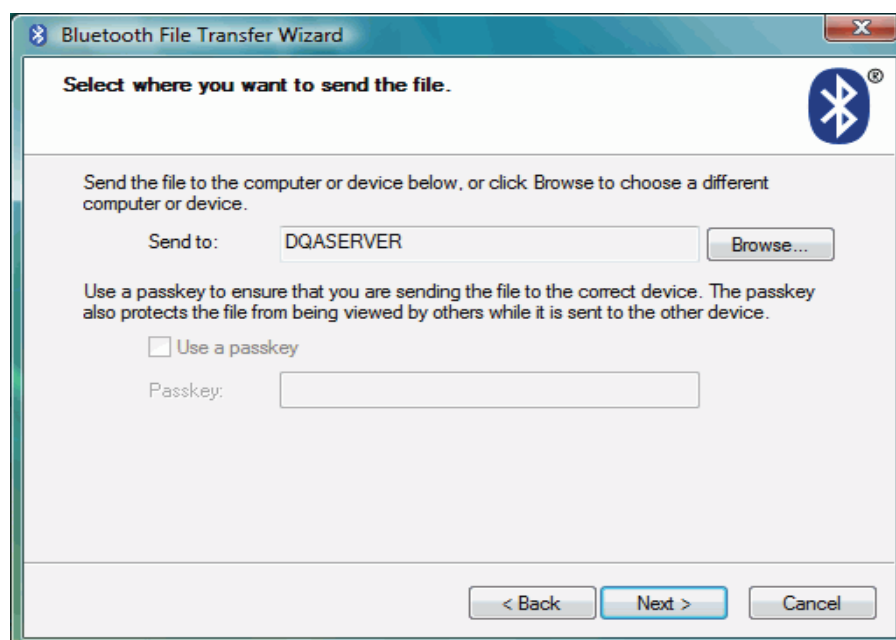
Bluetooth File Transfer Wizard

Select where you want to send the file.

®

Send the file to the computer or device below, or click Browse to choose a different computer or device.

Send to: DQASERVER Browse...

Use a passkey to ensure that you are sending the file to the correct device. The passkey also protects the file from being viewed by others while it is sent to the other device.

Use a passkey

Passkey:

< Back Next > Cancel